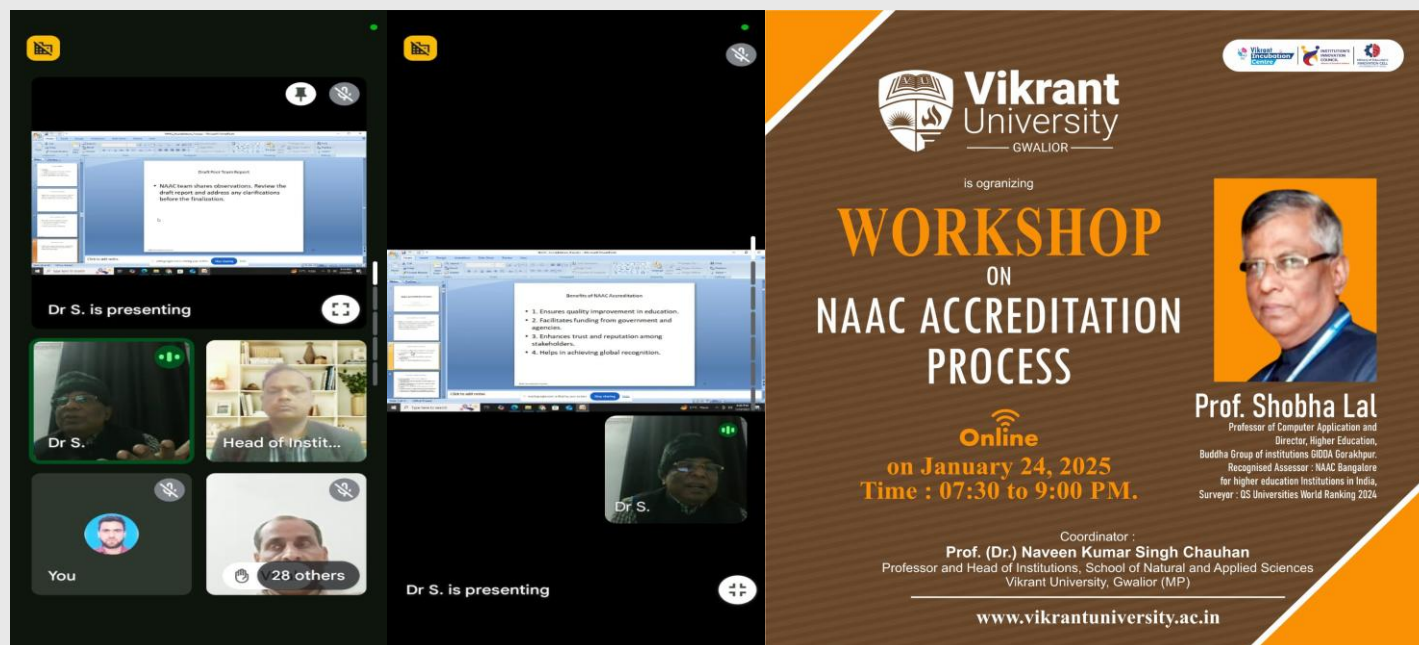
Draft Peer Team Report

• NAAC team shares observations. Review the draft report and address any clarifications before the finalization.

Dr S. is presenting

Dr S.

Head of Instit...

You

28 others

Benefits of NAAC Accreditation

• 1. Ensures quality improvement in education.
• 2. Facilitates funding from government and agencies.
• 3. Enhances trust and reputation among stakeholders.
• 4. Helps in achieving global recognition.

Dr S.

Dr S. is presenting

Vikrant University
GWALIOR

is ogranizing

WORKSHOP
ON
NAAC ACCREDITATION PROCESS

Online
on January 24, 2025
Time : 07:30 to 9:00 PM.

Prof. Shobha Lal
Professor of Computer Application and Director, Higher Education, Buddha Group of institutions GIDDA Gorakhpur.
Recognised Assessor : NAAC Bangalore for higher education Institutions in India,
Surveyor : QS Universities World Ranking 2024

Coordinator :
Prof. (Dr.) Naveen Kumar Singh Chauhan
Professor and Head of Institutions, School of Natural and Applied Sciences
Vikrant University, Gwalior (MP)

www.vikrantuniversity.ac.in